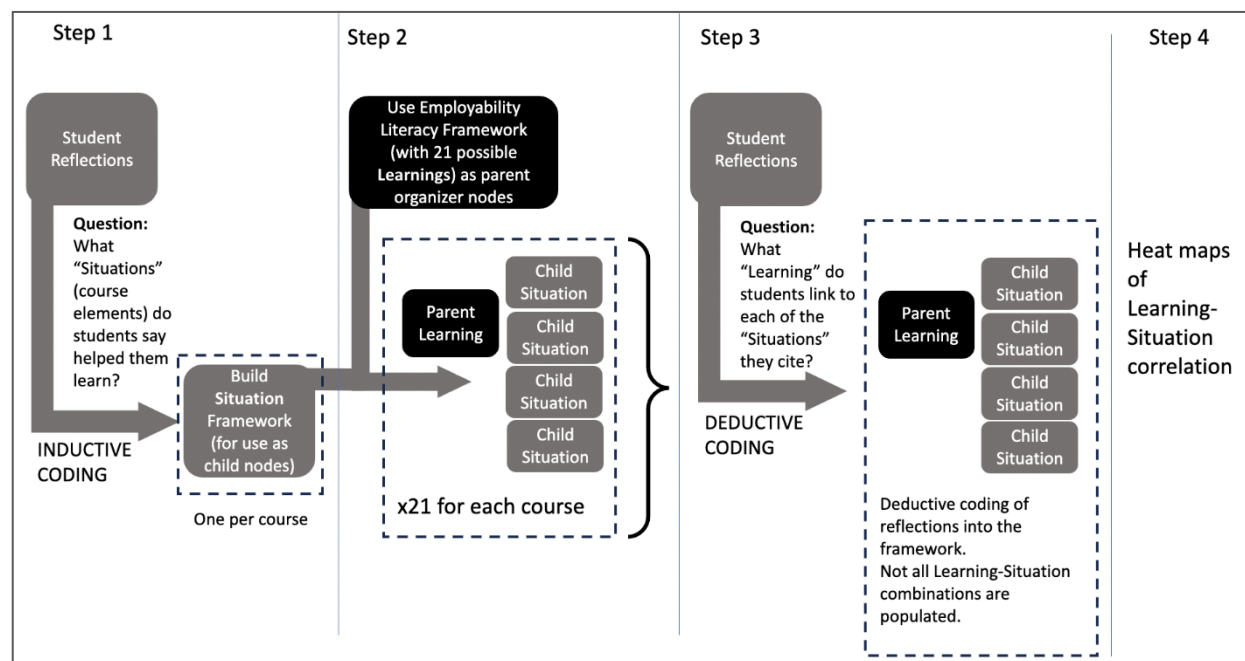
Step 1

Student Reflections

Question: What "Situations" (course elements) do students say helped them learn?

INDUCTIVE CODING

Build Situation Framework (for use as child nodes)

One per course

Step 2

Use Employability Literacy Framework (with 21 possible Learnings) as parent organizer nodes

Parent Learning

Child Situation

Child Situation

Child Situation

Child Situation

x21 for each course

Step 3

Student Reflections

Question: What "Learning" do students link to each of the "Situations" they cite?

DEDUCTIVE CODING

Parent Learning

Child Situation

Child Situation

Child Situation

Child Situation

Deductive coding of reflections into the framework.
Not all Learning-Situation combinations are populated.

Step 4

Heat maps of Learning-Situation correlation